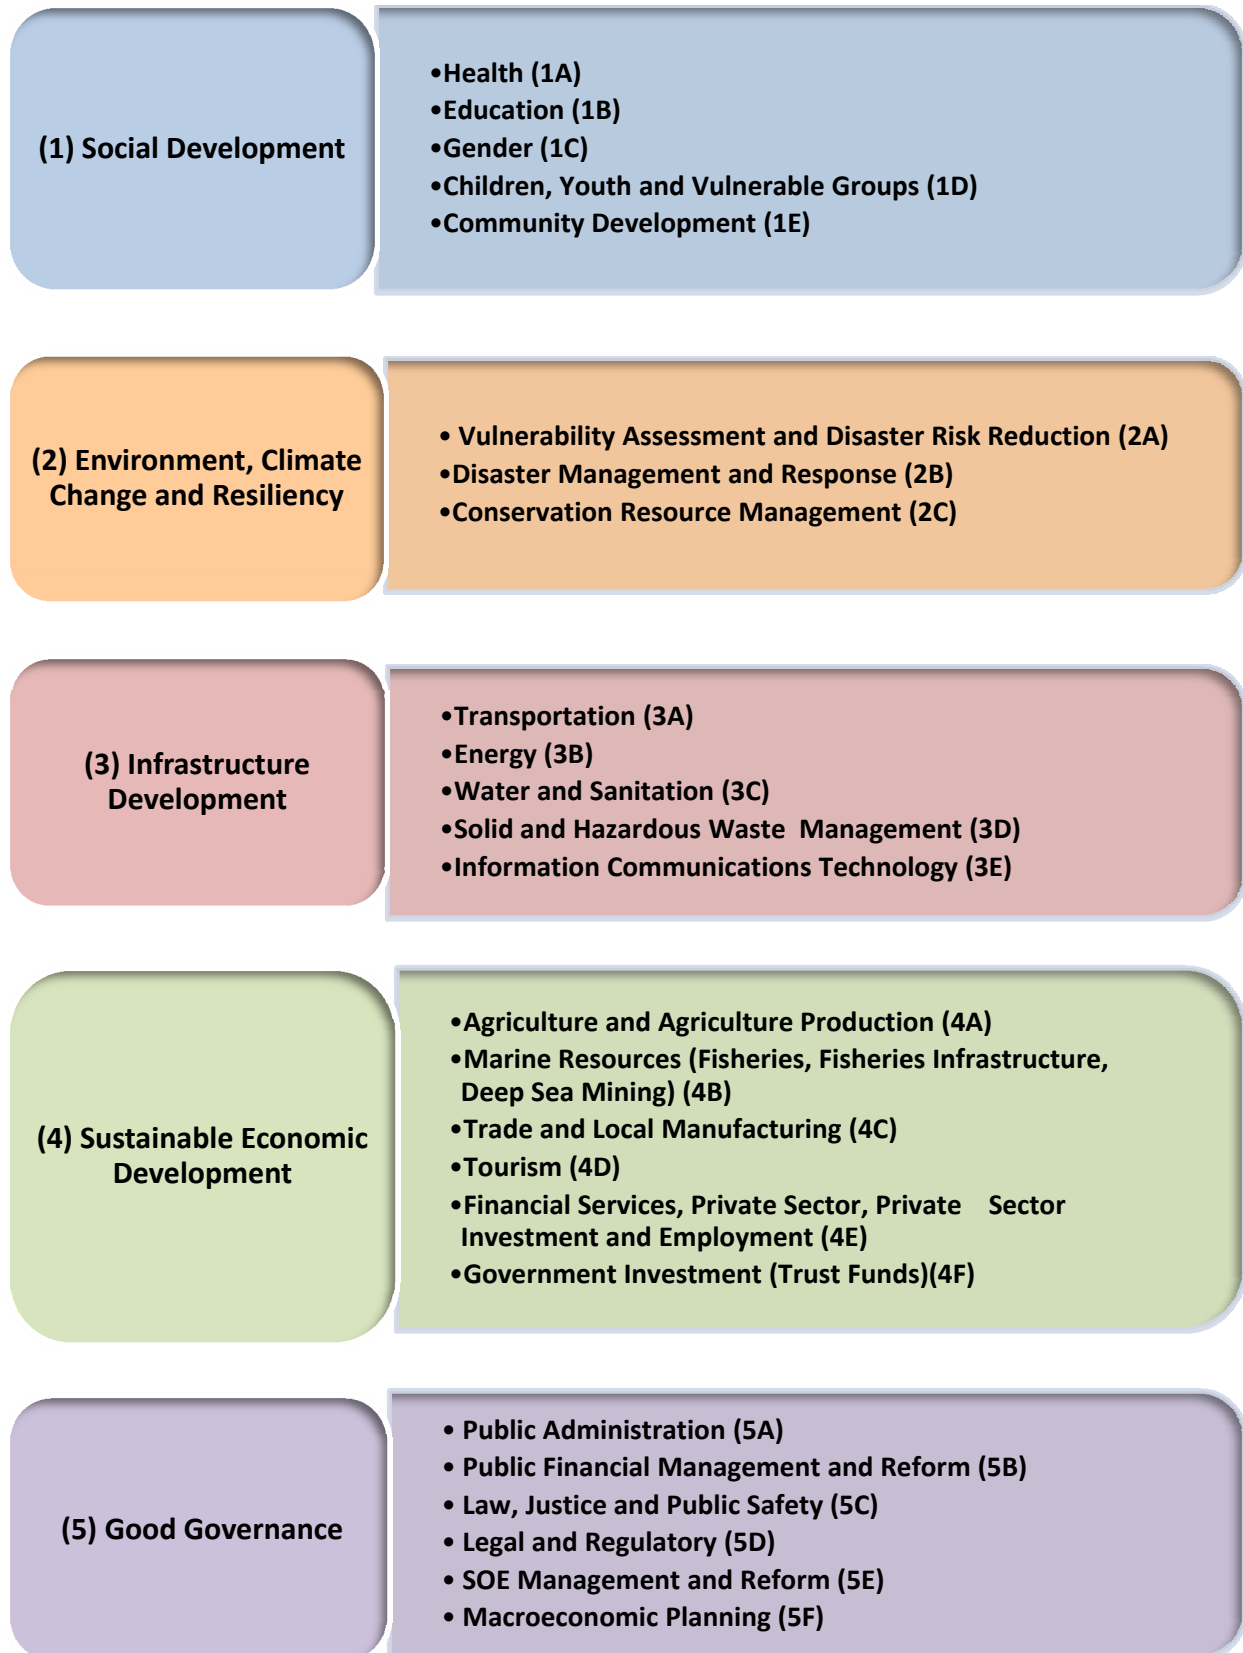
(1) Social Development

•Health (1A)
•Education (1B)
•Gender (1C)
•Children, Youth and Vulnerable Groups (1D)
•Community Development (1E)

(2) Environment, Climate Change and Resiliency

• Vulnerability Assessment and Disaster Risk Reduction (2A)
•Disaster Management and Response (2B)
•Conservation Resource Management (2C)

(3) Infrastructure Development

•Transportation (3A)
•Energy (3B)
•Water and Sanitation (3C)
•Solid and Hazardous Waste Management (3D)
•Information Communications Technology (3E)

(4) Sustainable Economic Development

•Agriculture and Agriculture Production (4A)
•Marine Resources (Fisheries, Fisheries Infrastructure, Deep Sea Mining) (4B)
•Trade and Local Manufacturing (4C)
•Tourism (4D)
•Financial Services, Private Sector, Private Sector Investment and Employment (4E)
•Government Investment (Trust Funds)(4F)

(5) Good Governance

• Public Administration (5A)
• Public Financial Management and Reform (5B)
• Law, Justice and Public Safety (5C)
• Legal and Regulatory (5D)
• SOE Management and Reform (5E)
• Macroeconomic Planning (5F)